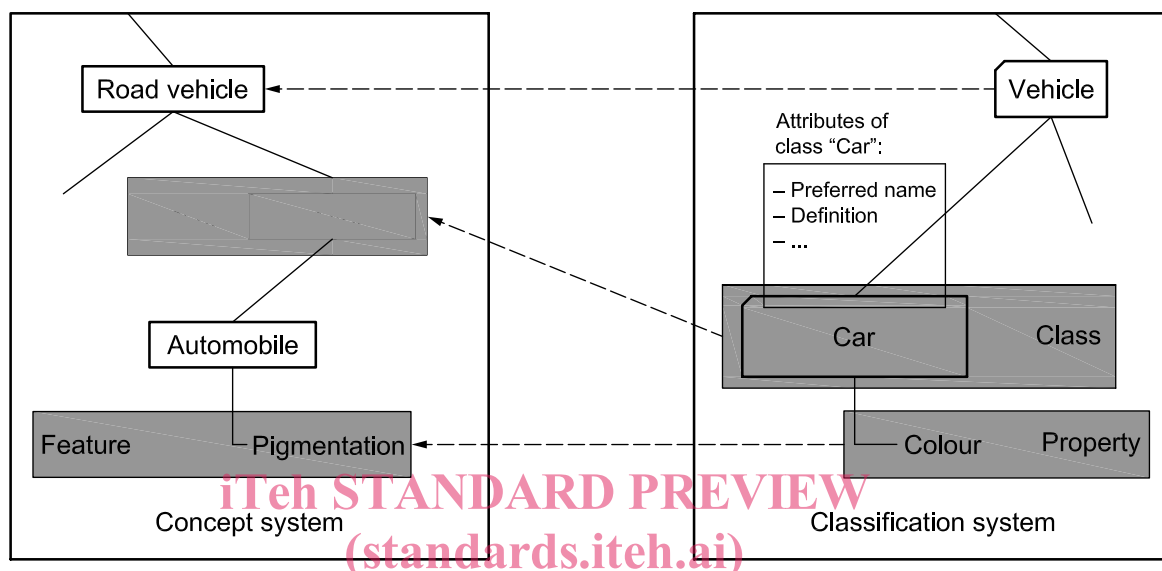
Road vehicle

Vehicle

Attributes of class “Car”:

– Preferred name
– Definition
– ...

Automobile

Car

Class

Feature

Pigmentation

Colour

Property

iTeh STANDARD PREVIEW

Concept system

Classification system

(standards.iteh.ai)